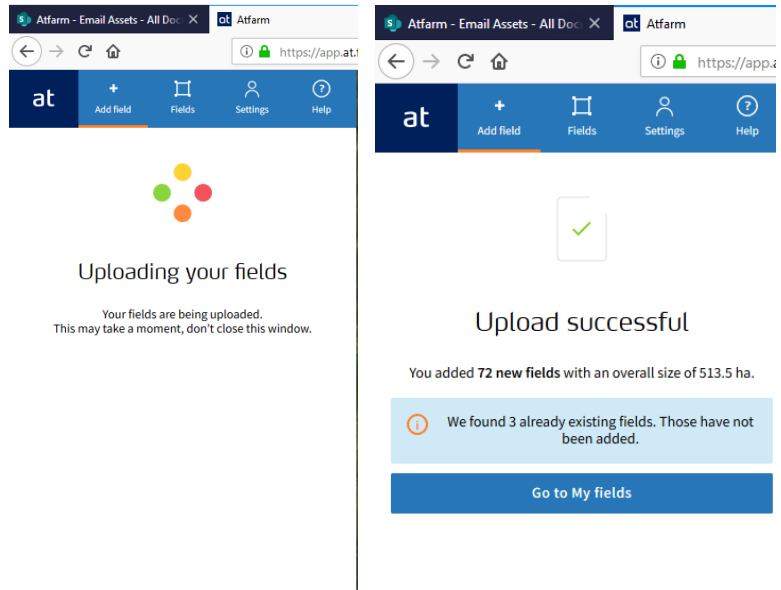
Atfarm - Email Assets - All Doc ✕
at Atfarm
https://app.at.f
at
+ Add field
Fields
Settings
Help

Uploading your fields

Your fields are being uploaded.
This may take a moment, don't close this window.

Atfarm - Email Assets - All Doc ✕
at Atfarm
https://app.a
at
+ Add field
Fields
Settings
Help

Upload successful

You added **72 new fields** with an overall size of 513.5 ha.

We found 3 already existing fields. Those have not been added.

Go to My fields